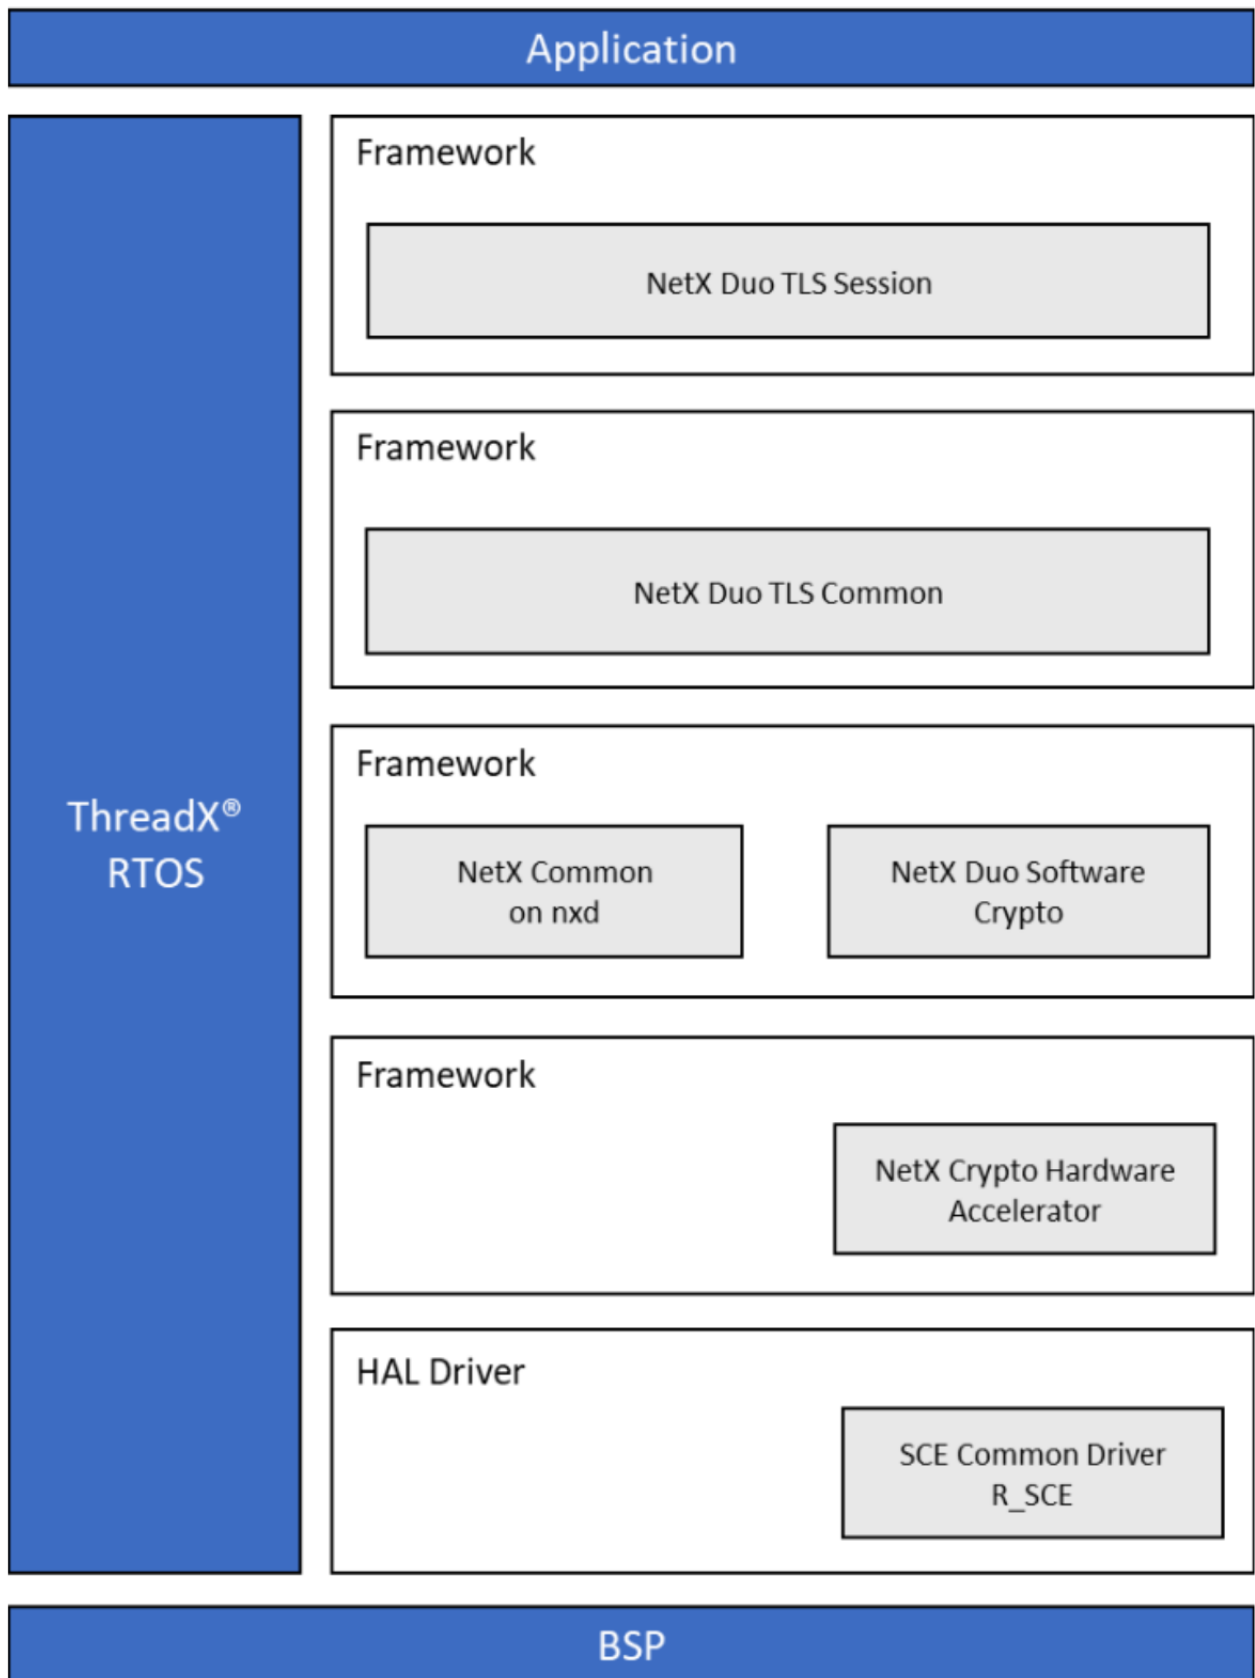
Application

ThreadX®
RTOS

Framework

NetX Duo TLS Session

Framework

NetX Duo TLS Common

Framework

NetX Common on nxd

NetX Duo Software Crypto

Framework

NetX Crypto Hardware Accelerator

HAL Driver

SCE Common Driver R_SCE

BSP